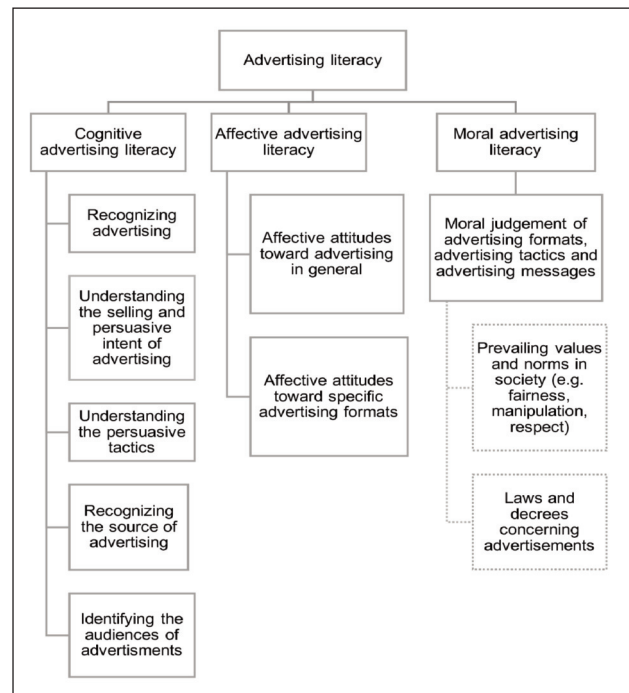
Advertising literacy

Cognitive advertising literacy

Recognizing advertising

Understanding the selling and persuasive intent of advertising

Understanding the persuasive tactics

Recognizing the source of advertising

Identifying the audiences of advertisments

Affective advertising literacy

Affective attitudes toward advertising in general

Affective attitudes toward specific advertising formats

Moral advertising literacy

Moral judgement of advertising formats, advertising tactics and advertising messages

Prevailing values and norms in society (e.g. fairness, manipulation, respect)

Laws and decrees concerning advertisements